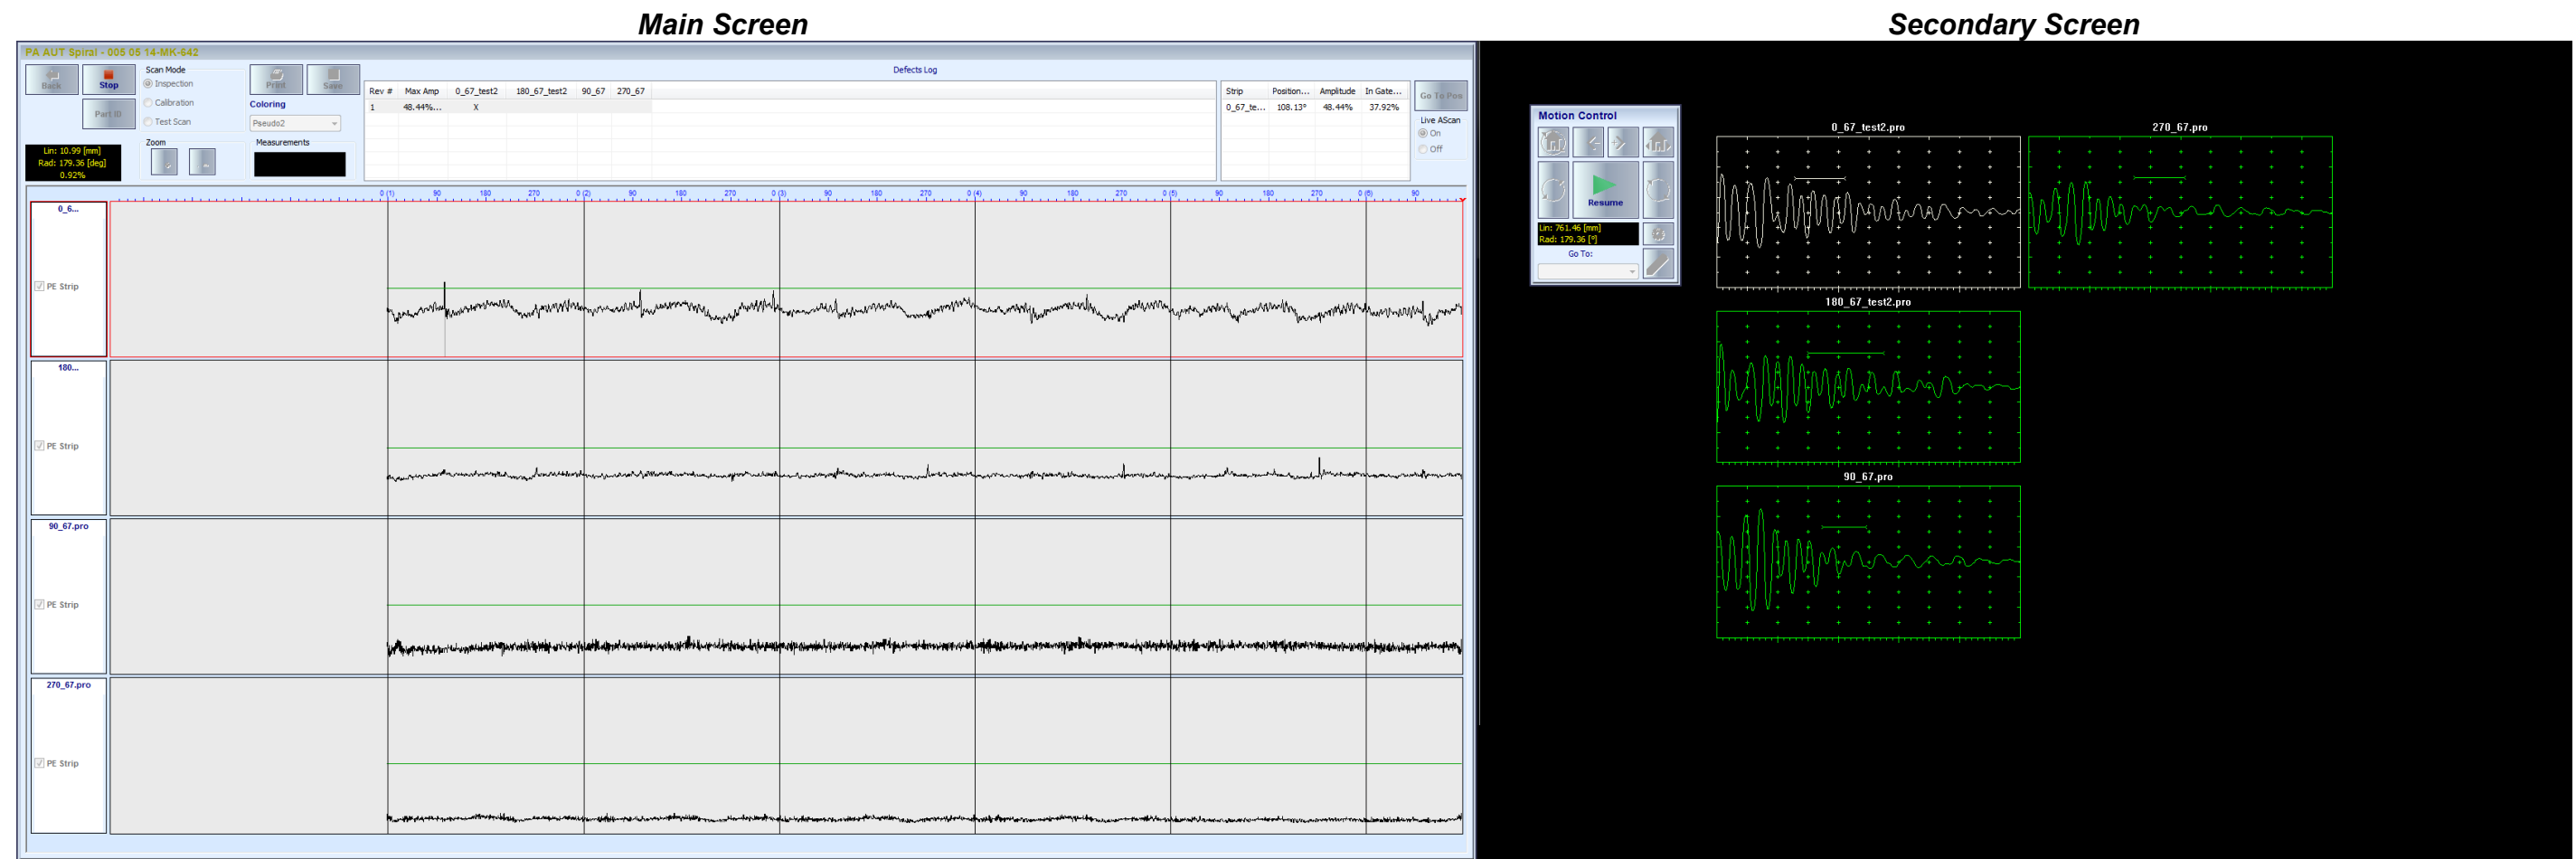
Main Screen

Secondary Screen

PA AUT Spiral - 005 05 14-MK-642

Back Stop

Part ID

Scan Mode
Inspection
Calibration
Test Scan

Print Save

Coloring
Pseudo2

Zoom

Measurements

Lin: 10.99 [mm]
Rad: 179.36 [deg]
0.92%

Defects Log

| Rev # | Max Amp | 0_67_test2 | 180_67_test2 | 90_67 | 270_67 |
|---|---|---|---|---|---|
| 1 | 48.44%... | X | | | |

| Strip | Position... | Amplitude | In Gate... |
|---|---|---|---|
| 0_67_te... | 108.13° | 48.44% | 37.92% |

Go To Pos

Live AScan
On
Off

0 (1) 90 180 270 0 (2) 90 180 270 0 (3) 90 180 270 0 (4) 90 180 270 0 (5) 90 180 270 0 (6) 90

0_6...
PE Strip

180...
PE Strip

90_67.pro
PE Strip

270_67.pro
PE Strip

Motion Control

Resume

Lin: 761.46 [mm]
Rad: 179.36 [°]

Go To:

0_67_test2.pro

270_67.pro

180_67_test2.pro

90_67.pro